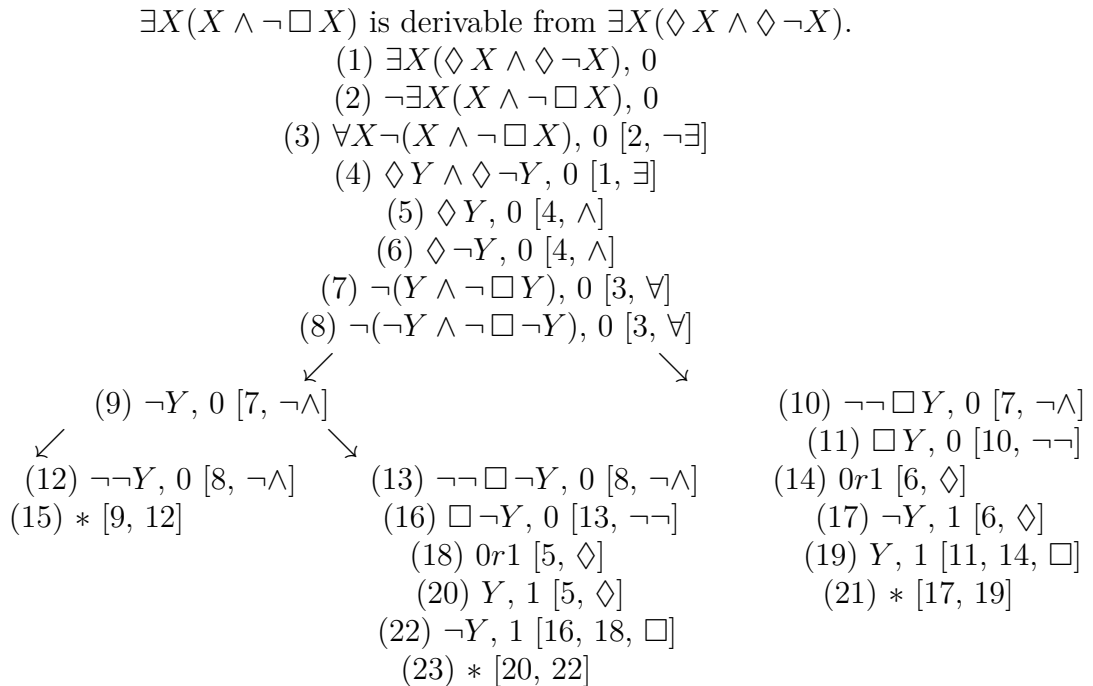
$\exists X(X \wedge \neg \Box X)$ is derivable from $\exists X(\Diamond X \wedge \Diamond \neg X)$.

(1) $\exists X(\Diamond X \wedge \Diamond \neg X)$, 0
(2) $\neg \exists X(X \wedge \neg \Box X)$, 0
(3) $\forall X \neg (X \wedge \neg \Box X)$, 0 [2, $\neg \exists$]
(4) $\Diamond Y \wedge \Diamond \neg Y$, 0 [1, $\exists$]
(5) $\Diamond Y$, 0 [4, $\wedge$]
(6) $\Diamond \neg Y$, 0 [4, $\wedge$]
(7) $\neg(Y \wedge \neg \Box Y)$, 0 [3, $\forall$]
(8) $\neg(\neg Y \wedge \neg \Box \neg Y)$, 0 [3, $\forall$]

(9) $\neg Y$, 0 [7, $\neg\wedge$]

(12) $\neg\neg Y$, 0 [8, $\neg\wedge$]
(15) $*$ [9, 12]

(13) $\neg\neg \Box \neg Y$, 0 [8, $\neg\wedge$]
(16) $\Box \neg Y$, 0 [13, $\neg\neg$]
(18) $0r1$ [5, $\Diamond$]
(20) $Y$, 1 [5, $\Diamond$]
(22) $\neg Y$, 1 [16, 18, $\Box$]
(23) $*$ [20, 22]

(10) $\neg\neg \Box Y$, 0 [7, $\neg\wedge$]
(11) $\Box Y$, 0 [10, $\neg\neg$]
(14) $0r1$ [6, $\Diamond$]
(17) $\neg Y$, 1 [6, $\Diamond$]
(19) $Y$, 1 [11, 14, $\Box$]
(21) $*$ [17, 19]